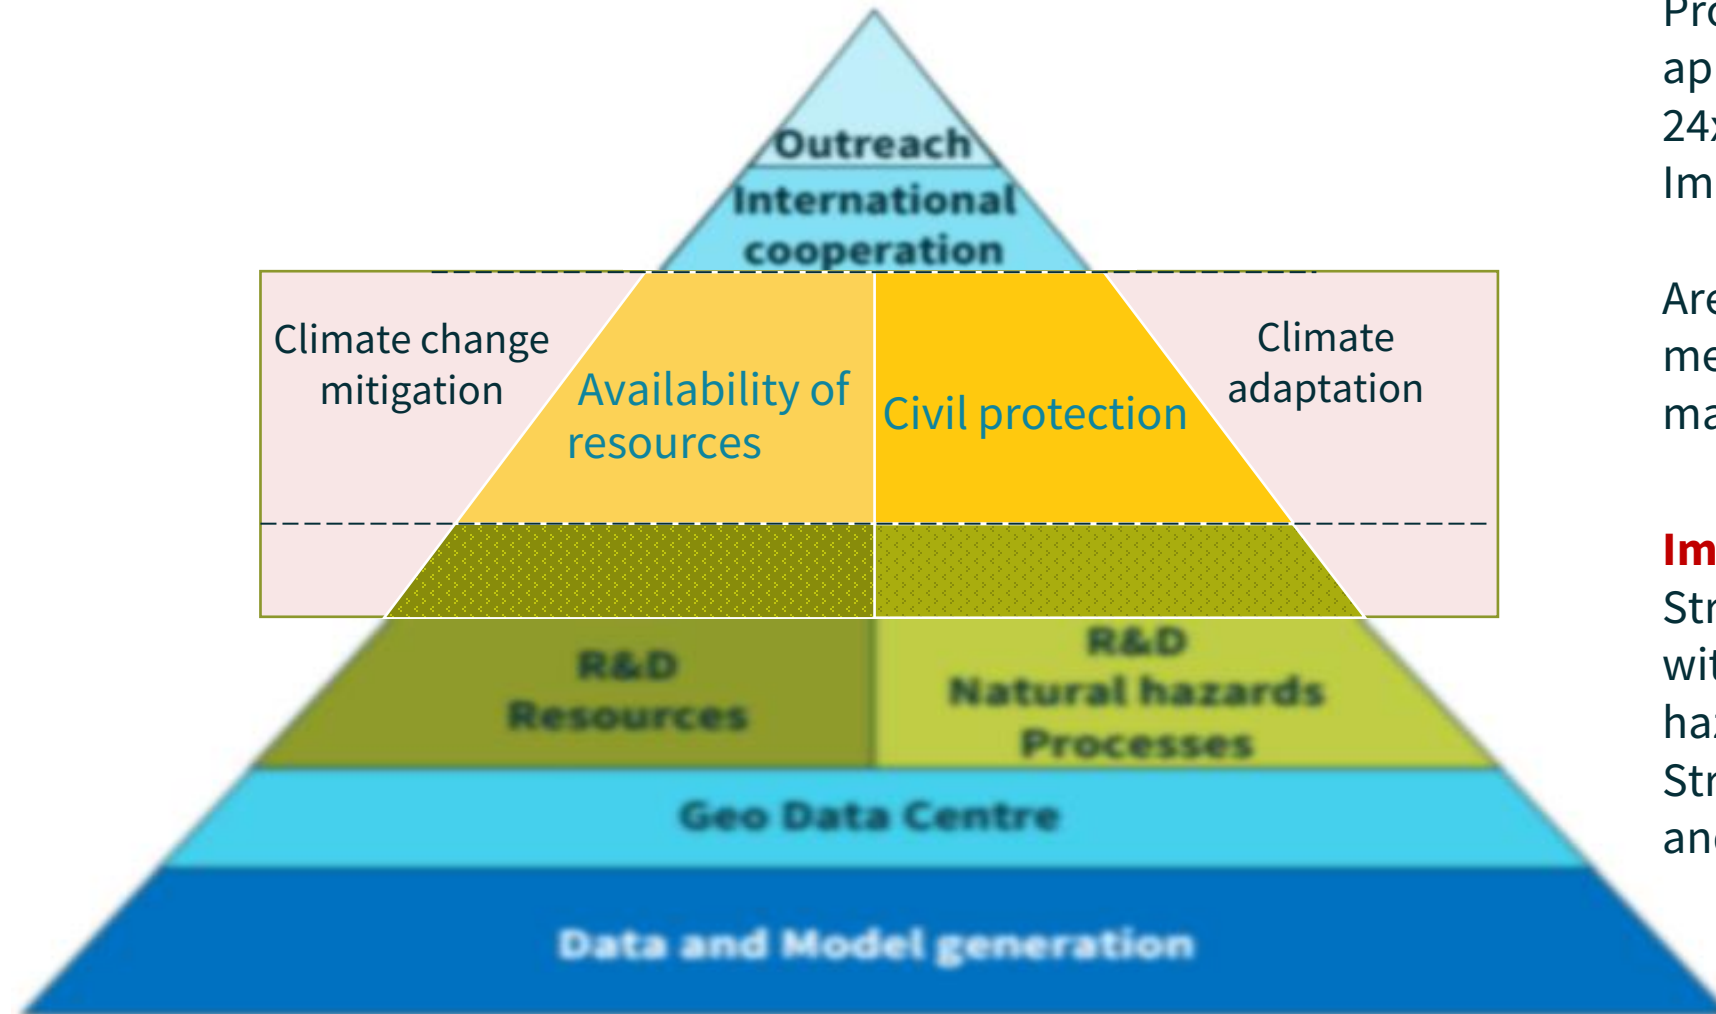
Outreach

International cooperation

Climate change mitigation

Availability of resources

Civil protection

Climate adaptation

R&D Resources

R&D Natural hazards Processes

Geo Data Centre

Data and Model generation

Pro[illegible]
ap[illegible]
24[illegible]
Im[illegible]

Are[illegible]
me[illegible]
ma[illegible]

Im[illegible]
Str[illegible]
wit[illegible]
ha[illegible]
Str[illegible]
an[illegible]